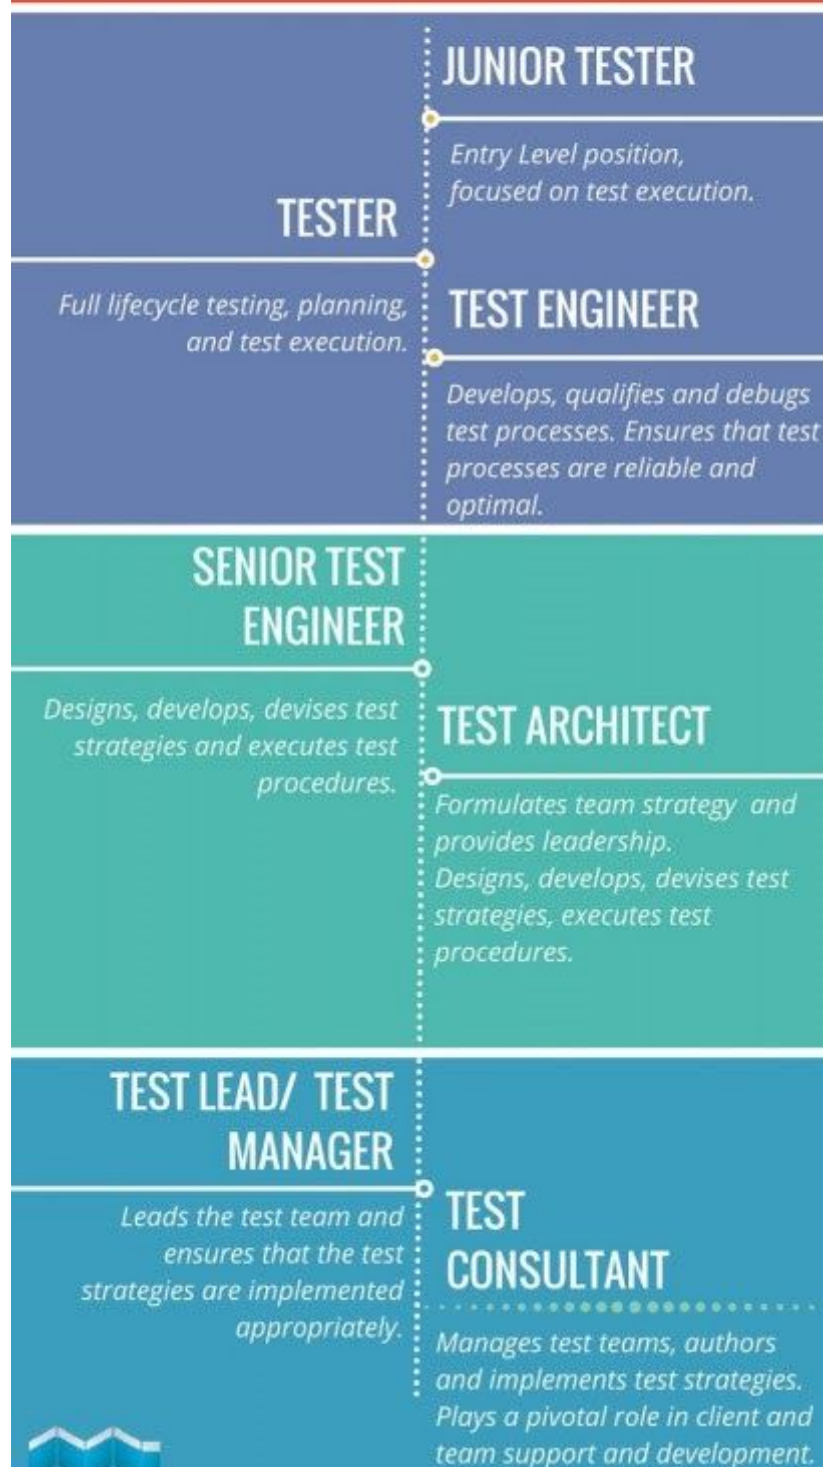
JUNIOR TESTER

Entry Level position, focused on test execution.

TESTER

Full lifecycle testing, planning, and test execution.

TEST ENGINEER

Develops, qualifies and debugs test processes. Ensures that test processes are reliable and optimal.

SENIOR TEST ENGINEER

Designs, develops, devises test strategies and executes test procedures.

TEST ARCHITECT

Formulates team strategy and provides leadership. Designs, develops, devises test strategies, executes test procedures.

TEST LEAD/ TEST MANAGER

Leads the test team and ensures that the test strategies are implemented appropriately.

TEST CONSULTANT

Manages test teams, authors and implements test strategies. Plays a pivotal role in client and team support and development.